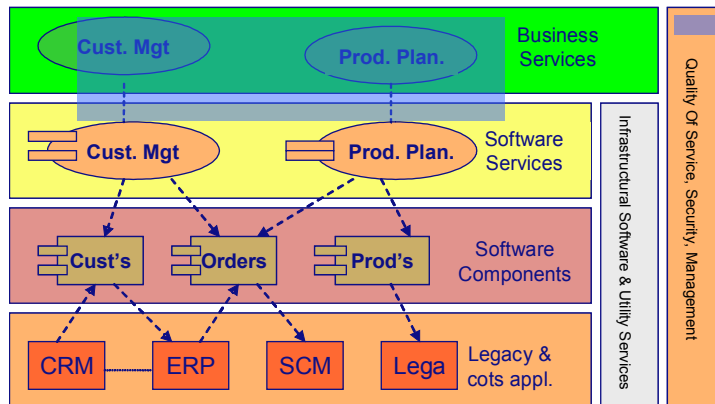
Cust. Mgt

Prod. Plan.

Business Services

Cust. Mgt

Prod. Plan.

Software Services

Cust's

Orders

Prod's

Software Components

CRM

ERP

SCM

Lega

Legacy & cots appl.

Infrastructural Software & Utility Services

Quality Of Service, Security, Management